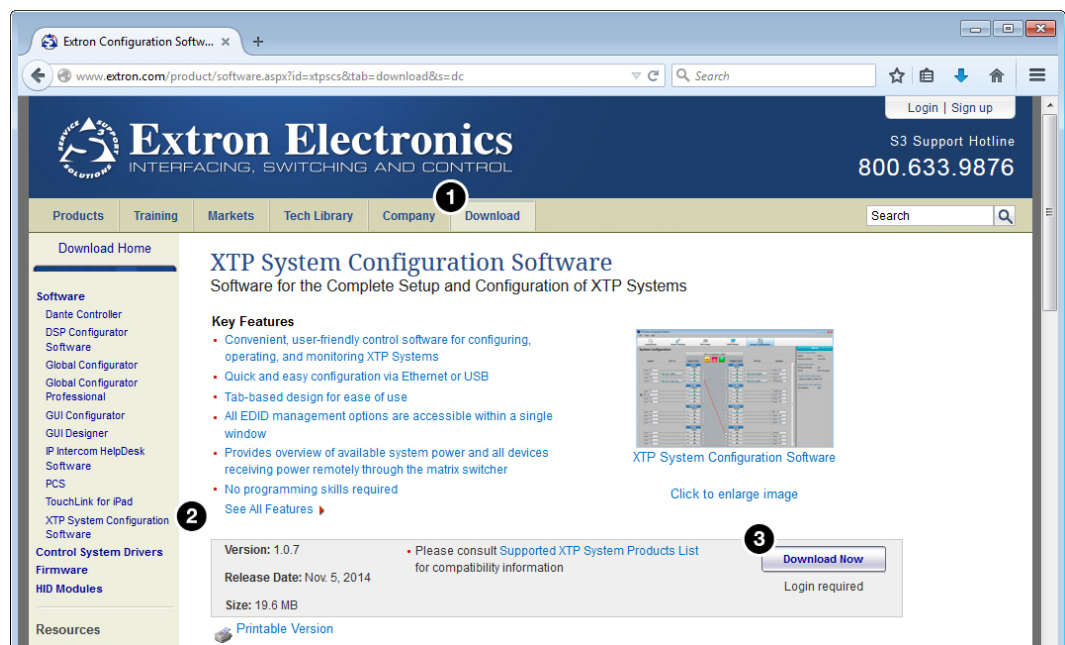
Extron Configuration Softw... ×

www.extron.com/product/software.aspx?id=xtpscs&tab=download&s=dc

Search

Login | Sign up

Extron Electronics
INTERFACING, SWITCHING AND CONTROL

S3 Support Hotline
800.633.9876

Products | Training | Markets | Tech Library | Company | 1 Download

Search

Download Home

Software
Dante Controller
DSP Configurator Software
Global Configurator
Global Configurator Professional
GUI Configurator
GUI Designer
IP Intercom HelpDesk Software
PCS
TouchLink for iPad
XTP System Configuration Software 2
Control System Drivers
Firmware
HID Modules

Resources

XTP System Configuration Software
Software for the Complete Setup and Configuration of XTP Systems

Key Features
- Convenient, user-friendly control software for configuring, operating, and monitoring XTP Systems
- Quick and easy configuration via Ethernet or USB
- Tab-based design for ease of use
- All EDID management options are accessible within a single window
- Provides overview of available system power and all devices receiving power remotely through the matrix switcher
- No programming skills required

See All Features

XTP System Configuration Software

Click to enlarge image

Version: 1.0.7

Release Date: Nov. 5, 2014

Size: 19.6 MB

- Please consult Supported XTP System Products List for compatibility information

3 Download Now

Login required

Printable Version